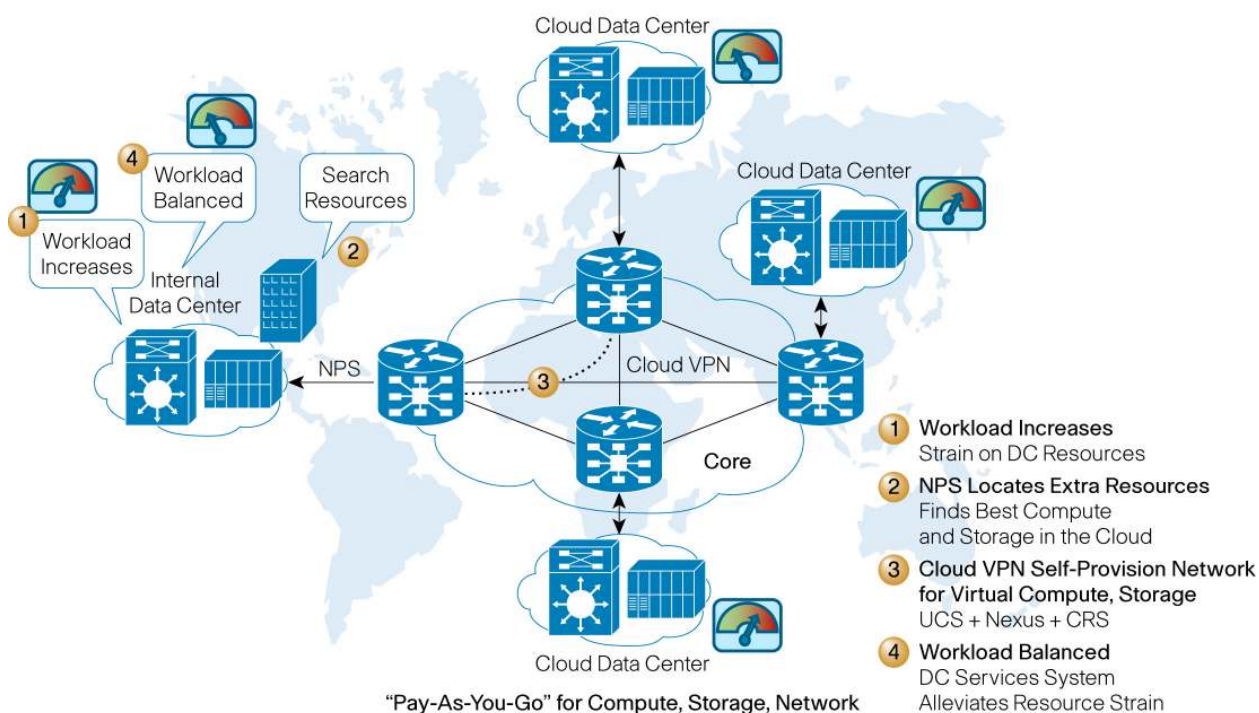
Cloud Data Center

4 Workload Balanced

Search Resources

1 Workload Increases

2

Internal Data Center

Cloud Data Center

NPS

3

Cloud VPN

Core

Cloud Data Center

1 Workload Increases
Strain on DC Resources

2 NPS Locates Extra Resources
Finds Best Compute and Storage in the Cloud

3 Cloud VPN Self-Provision Network for Virtual Compute, Storage
UCS + Nexus + CRS

4 Workload Balanced
DC Services System Alleviates Resource Strain

"Pay-As-You-Go" for Compute, Storage, Network